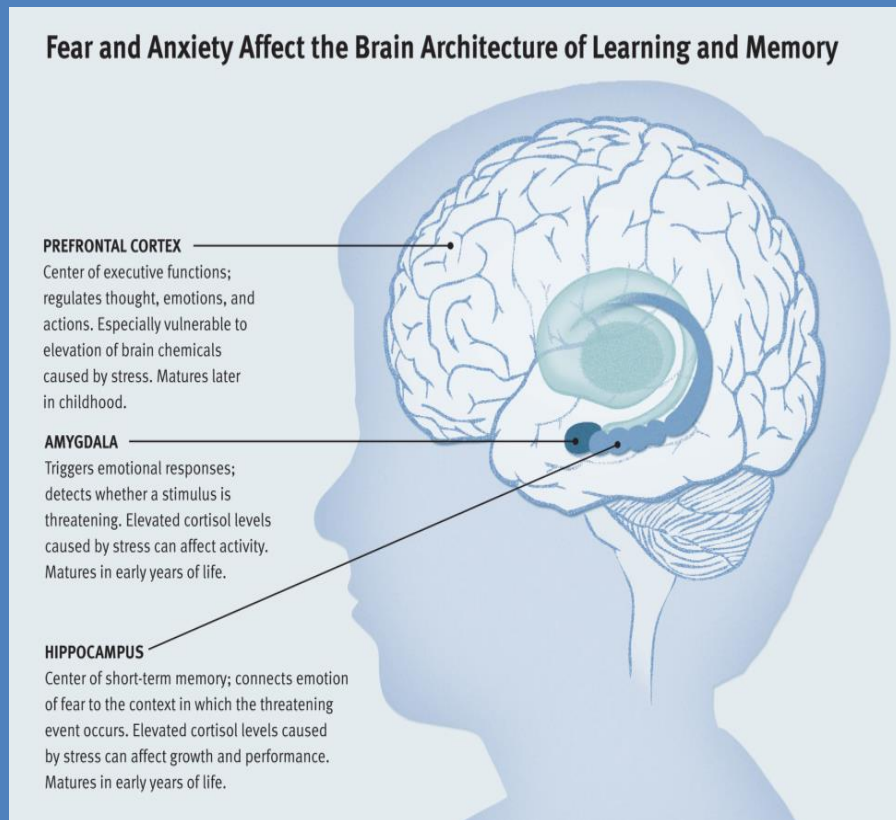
Fear and Anxiety Affect the Brain Architecture of Learning and Memory

PREFRONTAL CORTEX
Center of executive functions; regulates thought, emotions, and actions. Especially vulnerable to elevation of brain chemicals caused by stress. Matures later in childhood.

AMYGDALA
Triggers emotional responses; detects whether a stimulus is threatening. Elevated cortisol levels caused by stress can affect activity. Matures in early years of life.

HIPPOCAMPUS
Center of short-term memory; connects emotion of fear to the context in which the threatening event occurs. Elevated cortisol levels caused by stress can affect growth and performance. Matures in early years of life.